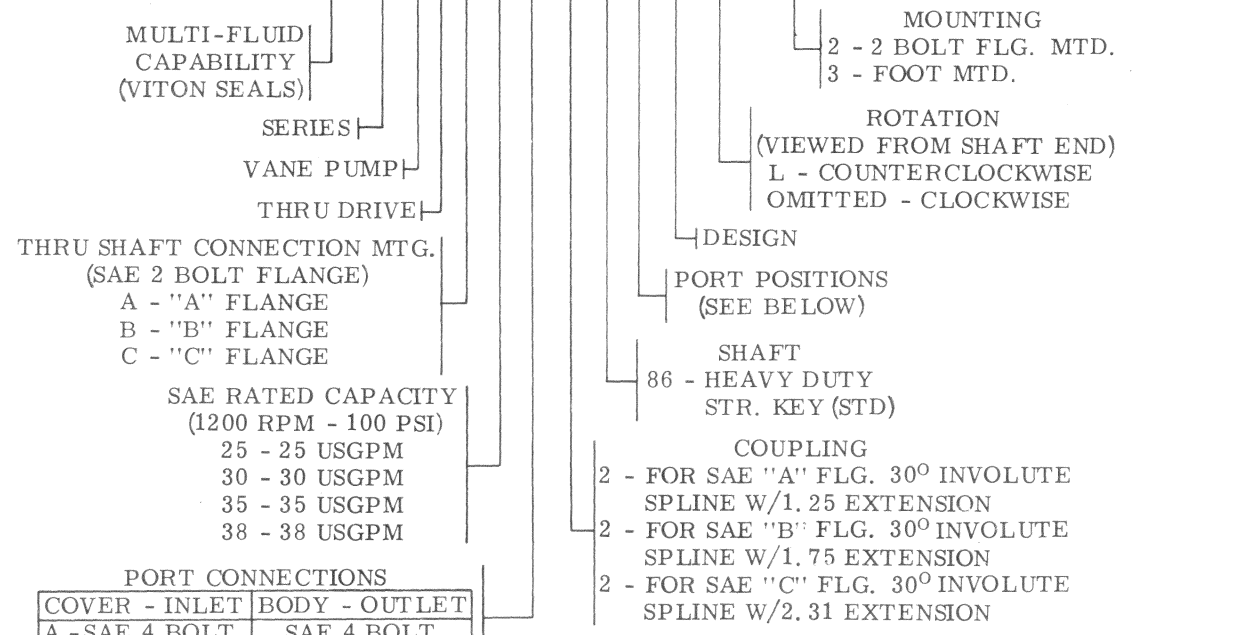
MULTI-FLUID CAPABILITY (VITON SEALS)

SERIES

VANE PUMP

THRU DRIVE

THRU SHAFT CONNECTION MTG. (SAE 2 BOLT FLANGE)
A - "A" FLANGE
B - "B" FLANGE
C - "C" FLANGE

SAE RATED CAPACITY (1200 RPM - 100 PSI)
25 - 25 USGPM
30 - 30 USGPM
35 - 35 USGPM
38 - 38 USGPM

PORT CONNECTIONS

| COVER - INLET | BODY - OUTLET |
|---|---|
| A - SAE 4 BOLT | SAE 4 BOLT |

MOUNTING
2 - 2 BOLT FLG. MTD.
3 - FOOT MTD.

ROTATION
(VIEWED FROM SHAFT END)
L - COUNTERCLOCKWISE
OMITTED - CLOCKWISE

DESIGN

PORT POSITIONS
(SEE BELOW)

SHAFT
86 - HEAVY DUTY STR. KEY (STD)

COUPLING
2 - FOR SAE "A" FLG. $30^{O}$ INVOLUTE SPLINE W/1. 25 EXTENSION
2 - FOR SAE "B" FLG. $30^{O}$ INVOLUTE SPLINE W/1. 75 EXTENSION
2 - FOR SAE "C" FLG. $30^{O}$ INVOLUTE SPLINE W/2. 31 EXTENSION